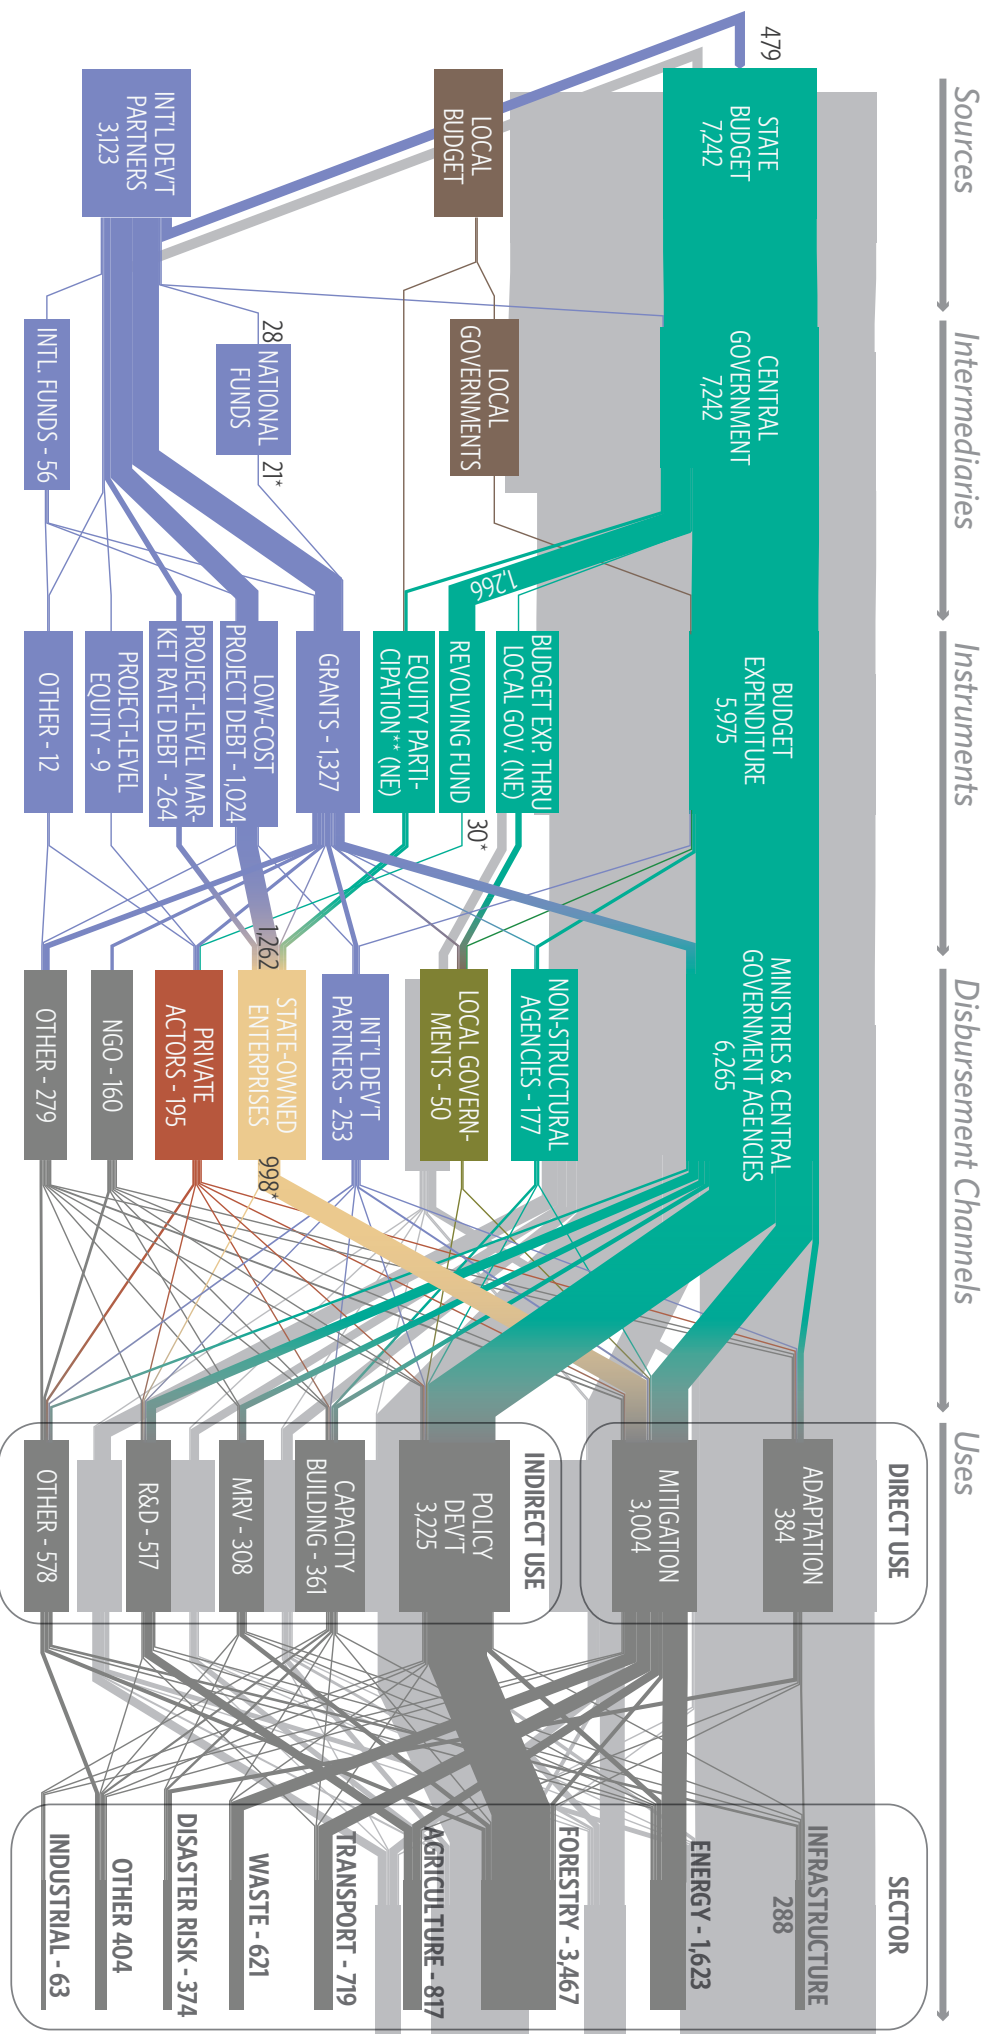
Sources

Intermediaries

Instruments

Disbursement Channels

Uses

479

STATE BUDGET 7,242

LOCAL BUDGET

INTL DEVT PARTNERS 3,123

CENTRAL GOVERNMENT 7,242

LOCAL GOVERNMENTS

28 NATIONAL FUNDS 21*

INTL. FUNDS - 56

1,266

BUDGET EXPENDITURE 5,975

BUDGET EXP. THRU LOCAL GOV. (NE)

REVOLVING FUND

EQUITY PARTICIPATION** (NE)

GRANTS - 1,327

LOW-COST PROJECT DEBT - 1,024

PROJECT-LEVEL MARKET RATE DEBT - 264

PROJECT-LEVEL EQUITY - 9

OTHER - 12

30*

1,262

MINISTRIES & CENTRAL GOVERNMENT AGENCIES 6,265

NON-STRUCTURAL AGENCIES - 177

LOCAL GOVERNMENTS - 50

INT'L DEV'T PARTNERS - 253

STATE-OWNED ENTERPRISES

998*

PRIVATE ACTORS - 195

NGO - 160

OTHER - 279

DIRECT USE

ADAPTATION 384

MITIGATION 3,004

INDIRECT USE

POLICY DEV'T 3,225

CAPACITY BUILDING - 361

MRV - 308

R&D - 517

OTHER - 578

SECTOR

INFRASTRUCTURE 288

ENERGY - 1,623

FORESTRY - 3,467

AGRICULTURE - 817

TRANSPORT - 719

WASTE - 621

DISASTER RISK - 374

OTHER 404

INDUSTRIAL - 63